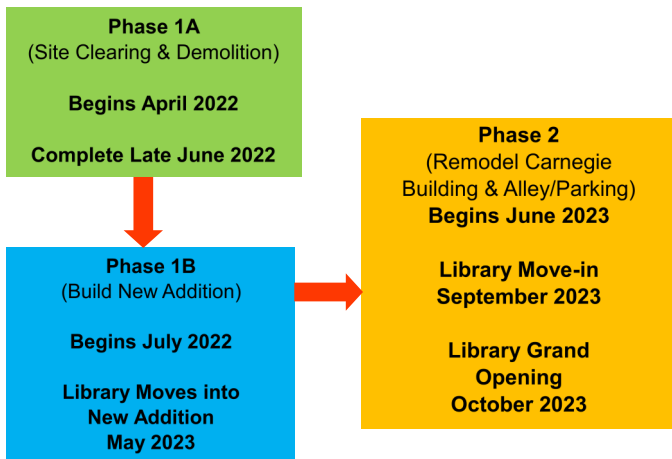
Phase 1A
(Site Clearing & Demolition)

Begins April 2022

Complete Late June 2022

Phase 1B
(Build New Addition)

Begins July 2022

Library Moves into New Addition May 2023

Phase 2
(Remodel Carnegie Building & Alley/Parking)
Begins June 2023

Library Move-in September 2023

Library Grand Opening October 2023